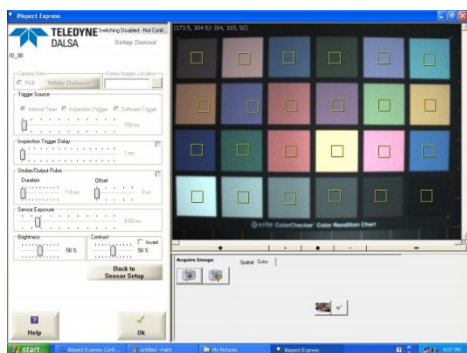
iInspect Express

TELEDYNE DALSA
Switching Disabled - Not Conf...
Setup Sensor

ID_00

Camera View
Grid
White Balance
Demo Images Location

Trigger Source
Internal Timer
Inspection Trigger
Software Trigger
100 ms

Inspection Trigger Delay
0 ms

Strobe/Output Pulse
Duration
0.0ms
Offset
0 us

Sensor Exposure
8.00 ms

Brightness
50 %
Contrast
Invert
50 %

Back to Sensor Setup

Help

Ok

(173.5, 304.5) : (64, 103, 92)

ColorChecker Color Rendition Chart

Acquire Images
Spatial
Color

start
iInspect Express Confi...
untitled - Paint
My Pictures
iInspect Express
4:07 PM